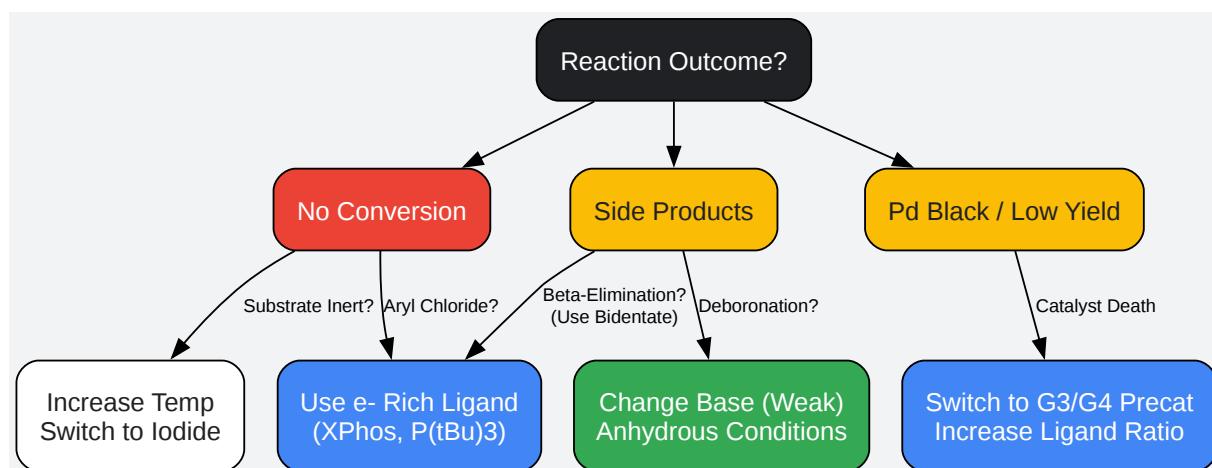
Reaction Outcome?

No Conversion

Side Products

Pd Black / Low Yield

Substrate Inert?

Aryl Chloride?

Beta-Elimination? (Use Bidentate)

Deboronation?

Catalyst Death

Increase Temp Switch to Iodide

Use e- Rich Ligand (XPhos, P(tBu)3)

Change Base (Weak) Anhydrous Conditions

Switch to G3/G4 Precat Increase Ligand Ratio